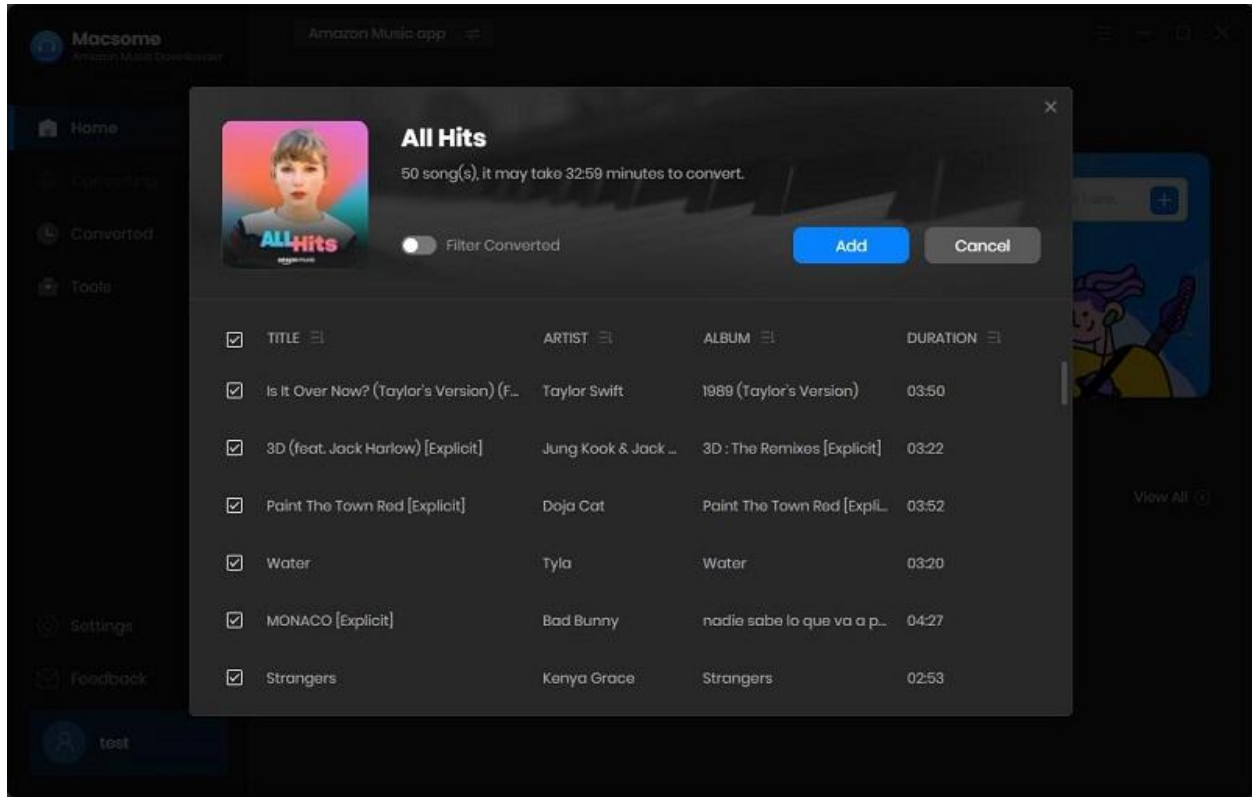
Macsome
Amazon Music Downloader

Amazon Music app

Home
Converting
Converted
Tools

Settings
Feedback

test

View All

All Hits
50 song(s), it may take 32:59 minutes to convert.

ALL Hits

Filter Converted

Add
Cancel

| | TITLE | ARTIST | ALBUM | DURATION |
|---|---|---|---|---|
| ☑ | Is It Over Now? (Taylor's Version) (F... | Taylor Swift | 1989 (Taylor's Version) | 03:50 |
| ☑ | 3D (feat. Jack Harlow) [Explicit] | Jung Kook & Jack ... | 3D : The Remixes [Explicit] | 03:22 |
| ☑ | Paint The Town Red [Explicit] | Doja Cat | Paint The Town Red [Expli... | 03:52 |
| ☑ | Water | Tyla | Water | 03:20 |
| ☑ | MONACO [Explicit] | Bad Bunny | nadie sabe lo que va a p... | 04:27 |
| ☑ | Strangers | Kenya Grace | Strangers | 02:53 |